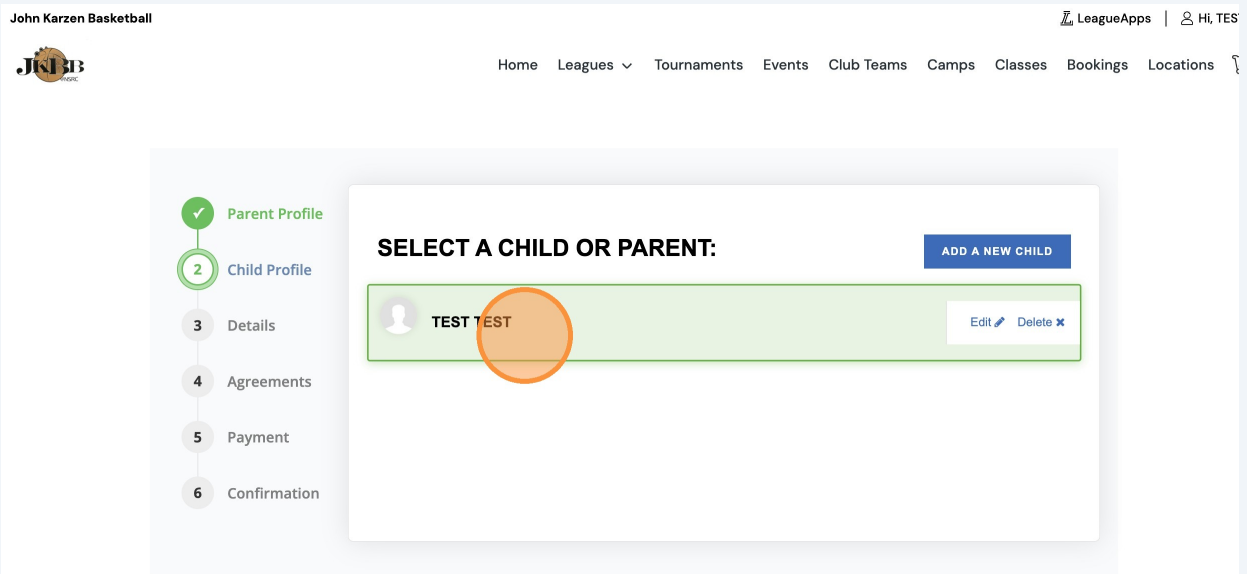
John Karzen Basketball

LeagueApps | Hi, TES

JKBB

Home Leagues Tournaments Events Club Teams Camps Classes Bookings Locations

✓ Parent Profile
2 Child Profile
3 Details
4 Agreements
5 Payment
6 Confirmation

SELECT A CHILD OR PARENT:

ADD A NEW CHILD

TEST TEST

Edit Delete